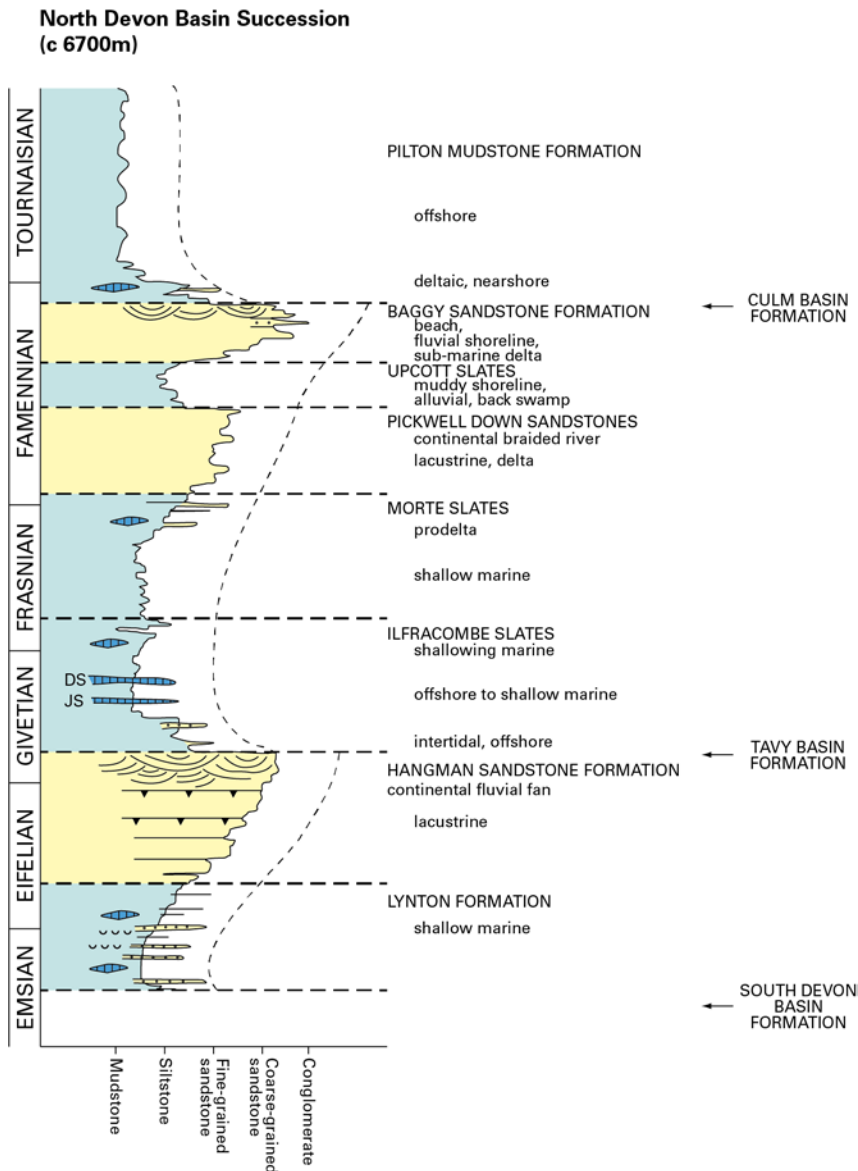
North Devon Basin Succession
(c 6700m)

TOURNAISIAN
FAMENNIAN
FRASNIAN
GIVETIAN
EIFELIAN
EMSIAN

PILTON MUDSTONE FORMATION
offshore
deltaic, nearshore

BAGGY SANDSTONE FORMATION
beach,
fluvial shoreline,
sub-marine delta

UPCOTT SLATES
muddy shoreline,
alluvial, back swamp

PICKWELL DOWN SANDSTONES
continental braided river
lacustrine, delta

MORTE SLATES
prodelta
shallow marine

ILFRACOMBE SLATES
shallowing marine
offshore to shallow marine
intertidal, offshore

HANGMAN SANDSTONE FORMATION
continental fluvial fan
lacustrine

LYNTON FORMATION
shallow marine

DS
JS

CULM BASIN FORMATION
TAVY BASIN FORMATION
SOUTH DEVON BASIN FORMATION

Mudstone
Siltstone
Fine-grained sandstone
Coarse-grained sandstone
Conglomerate